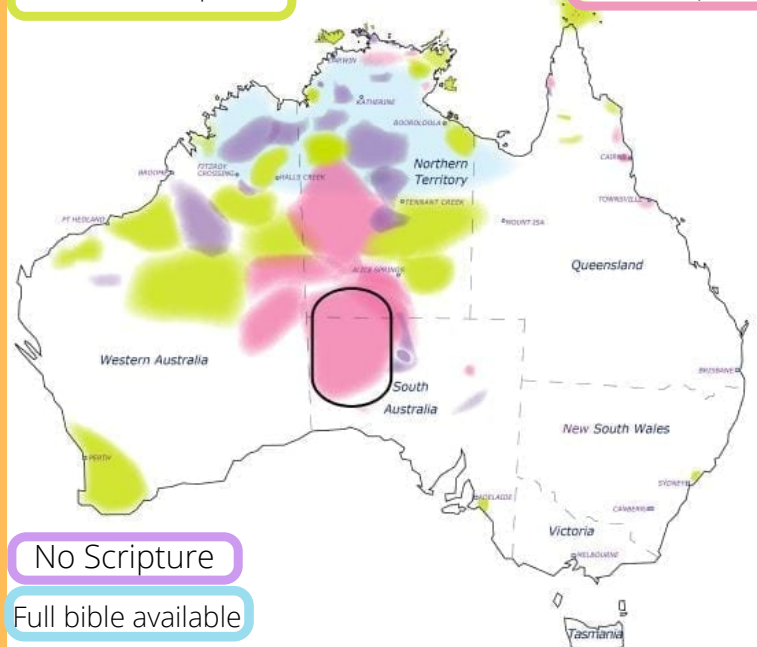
DARWIN
KATHERINE
BOOROLOOLA
Northern Territory
CAIRNS
BROOME
FITZROY CROSSING
HALLS CREEK
TENNANT CREEK
TOWNSVILLE
PT HEDLAND
MOUNT ISA
Queensland
ALICE SPRINGS
Western Australia
South Australia
BRISBANE
New South Wales
PERTH
ADELAIDE
SYDNEY
CANBERRA
Victoria
MELBOURNE
Tasmania
No Scripture
Full bible available